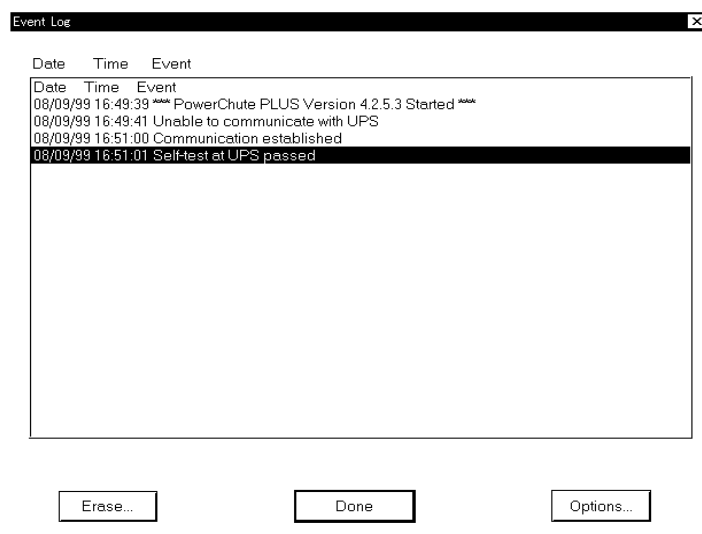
Event Log

Date Time Event

Date Time Event
08/09/99 16:49:39 *** PowerChute PLUS Version 4.2.5.3 Started ***
08/09/99 16:49:41 Unable to communicate with UPS
08/09/99 16:51:00 Communication established
08/09/99 16:51:01 Self-test at UPS passed

Erase...

Done

Options...